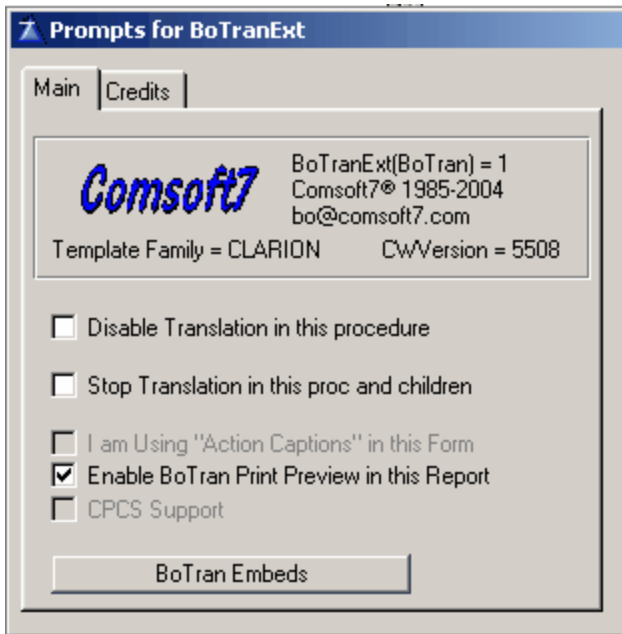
Prompts for BoTranExt

Main | Credits

Comsoft7

BoTranExt(BoTran) = 1
Comsoft7® 1985-2004
bo@comsoft7.com

Template Family = CLARION    CWVersion = 5508

☐ Disable Translation in this procedure

☐ Stop Translation in this proc and children

☐ I am Using "Action Captions" in this Form
☑ Enable BoTran Print Preview in this Report
☐ CPCS Support

BoTran Embeds